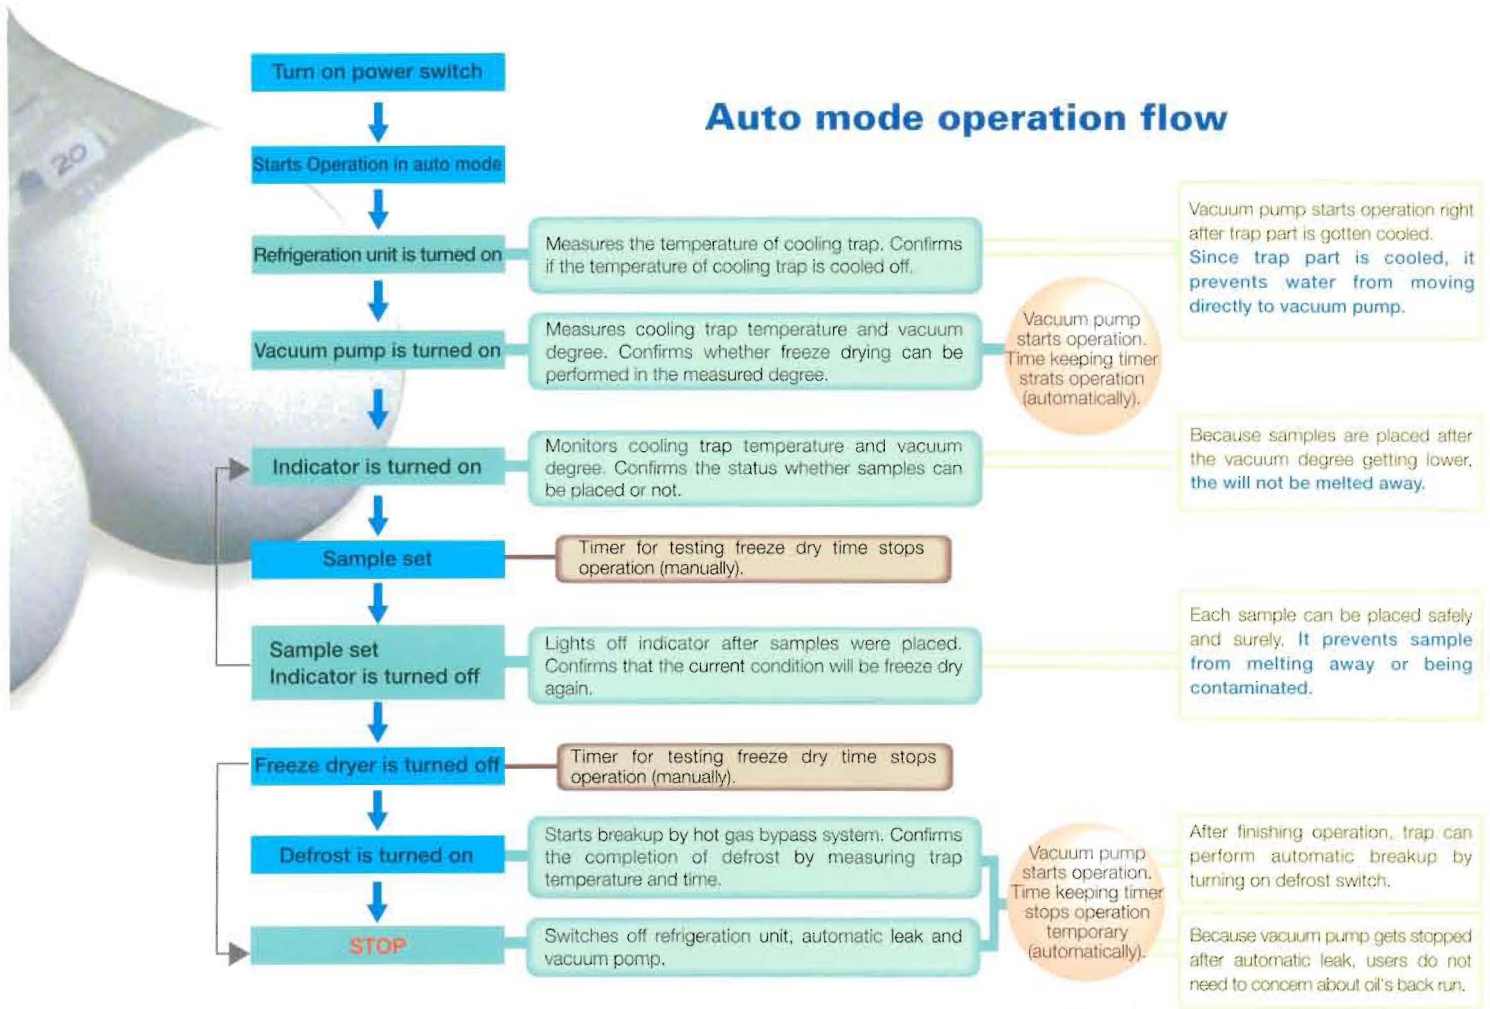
20

Auto mode operation flow

Turn on power switch

Starts Operation in auto mode

Refrigeration unit is turned on

Measures the temperature of cooling trap. Confirms if the temperature of cooling trap is cooled off.

Vacuum pump starts operation right after trap part is gotten cooled. Since trap part is cooled, it prevents water from moving directly to vacuum pump.

Vacuum pump is turned on

Measures cooling trap temperature and vacuum degree. Confirms whether freeze drying can be performed in the measured degree.

Vacuum pump starts operation. Time keeping timer strats operation (automatically).

Indicator is turned on

Monitors cooling trap temperature and vacuum degree. Confirms the status whether samples can be placed or not.

Because samples are placed after the vacuum degree getting lower, the will not be melted away.

Sample set

Timer for testing freeze dry time stops operation (manually).

Sample set
Indicator is turned off

Lights off indicator after samples were placed. Confirms that the current condition will be freeze dry again.

Each sample can be placed safely and surely. It prevents sample from melting away or being contaminated.

Freeze dryer is turned off

Timer for testing freeze dry time stops operation (manually).

Defrost is turned on

Starts breakup by hot gas bypass system. Confirms the completion of defrost by measuring trap temperature and time.

Vacuum pump starts operation. Time keeping timer stops operation temporary (automatically).

After finishing operation, trap can perform automatic breakup by turning on defrost switch.

STOP

Switches off refrigeration unit, automatic leak and vacuum pomp.

Because vacuum pump gets stopped after automatic leak, users do not need to concern about oil's back run.